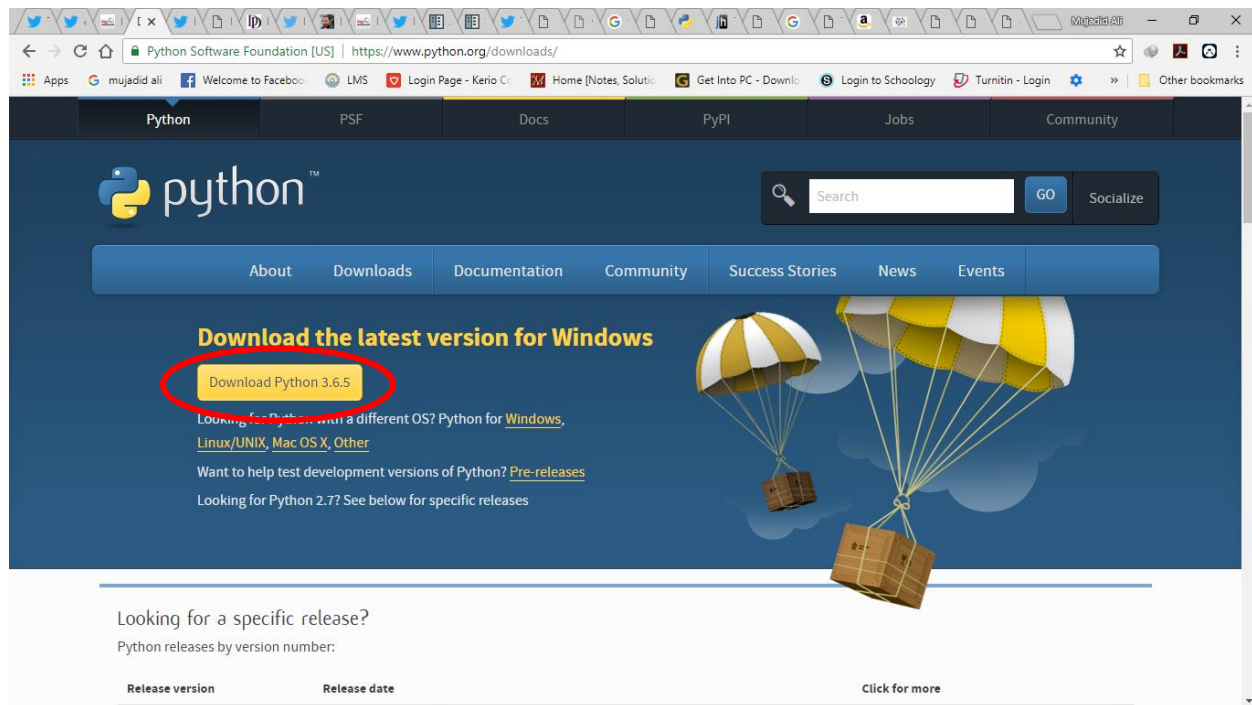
Mujadid Ali

Python Software Foundation [US] | https://www.python.org/downloads/

Apps mujadid ali Welcome to Faceboo LMS Login Page - Kerio Co Home [Notes, Solutic Get Into PC - Downlo Login to Schoology Turnitin - Login » Other bookmarks

Python PSF Docs PyPI Jobs Community

python™

Search GO Socialize

About Downloads Documentation Community Success Stories News Events

Download the latest version for Windows

Download Python 3.6.5

Looking for Python with a different OS? Python for Windows, Linux/UNIX, Mac OS X, Other

Want to help test development versions of Python? Pre-releases

Looking for Python 2.7? See below for specific releases

Looking for a specific release?

Python releases by version number:

| Release version | Release date | Click for more |
|---|---|---|